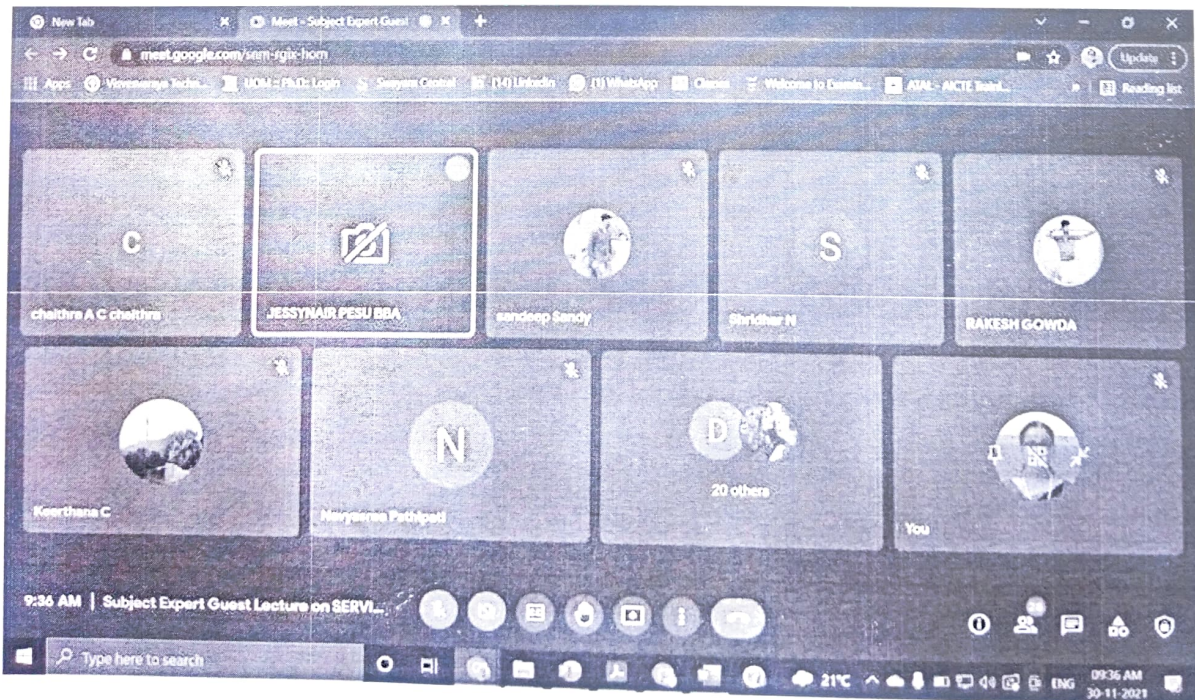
New Tab
Meet - Subject Expert Guest
meet.google.com/sem-rgix-hom
Apps
Visvesvaraya Techn...
UOM - PhD: Login
Swayam Central
(14) LinkedIn
(1) WhatsApp
Classes
Welcome to Examin...
ATAL - AICTE Traini...
Reading list
Update
C
chaithra A C chaithra
JESSYNAIR PESU BBA
sandeep Sandy
S
Shridhar N
RAKESH GOWDA
Keerthana C
N
Navyasree Pathipati
D
20 others
You
9:36 AM | Subject Expert Guest Lecture on SERVI...
Type here to search
21°C
ENG
09:36 AM
30-11-2021